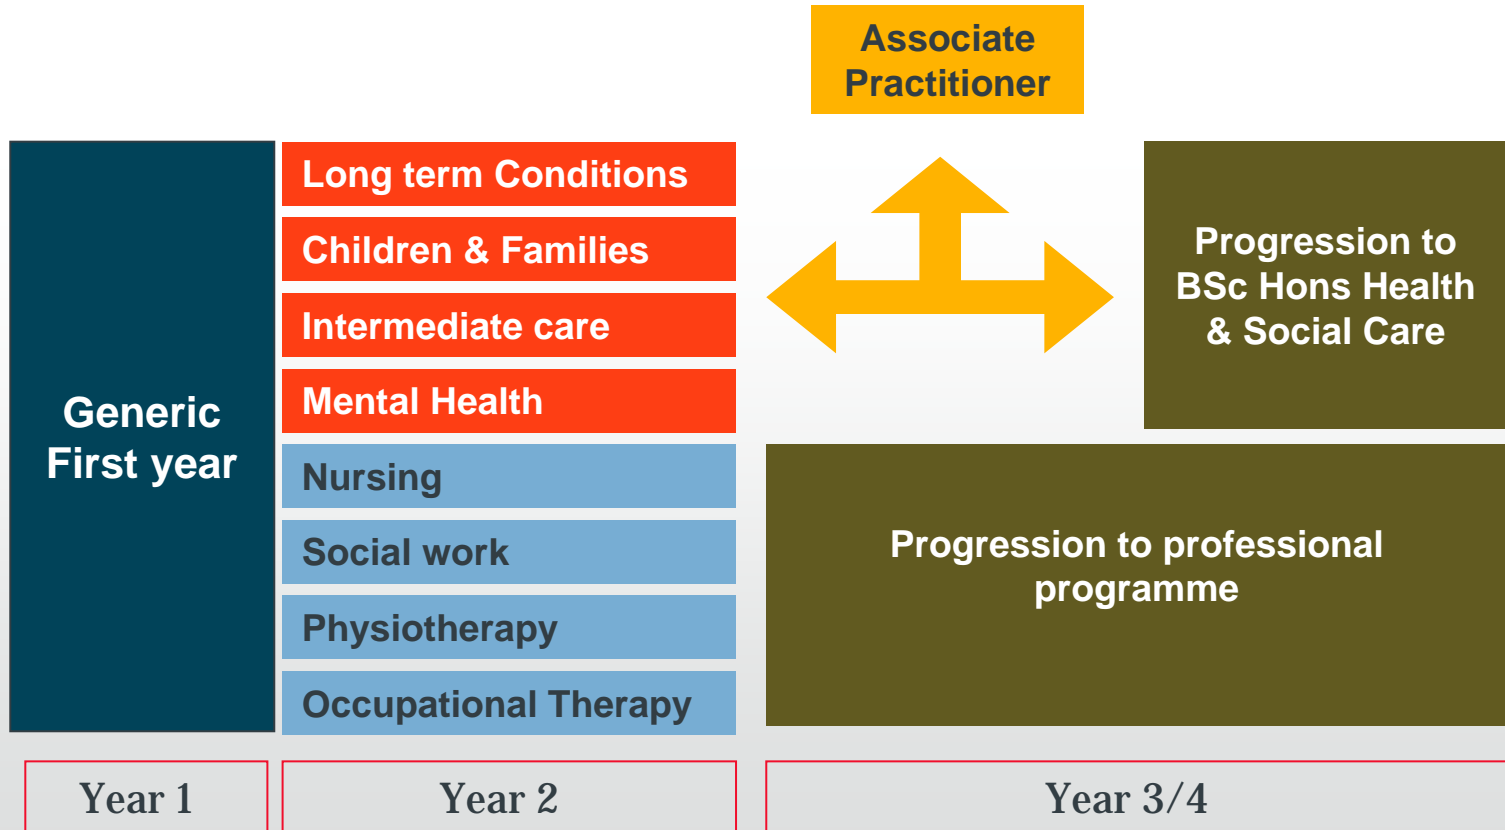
Associate Practitioner

Generic First year

Long term Conditions

Children & Families

Intermediate care

Mental Health

Nursing

Social work

Physiotherapy

Occupational Therapy

Progression to BSc Hons Health & Social Care

Progression to professional programme

Year 1

Year 2

Year 3/4